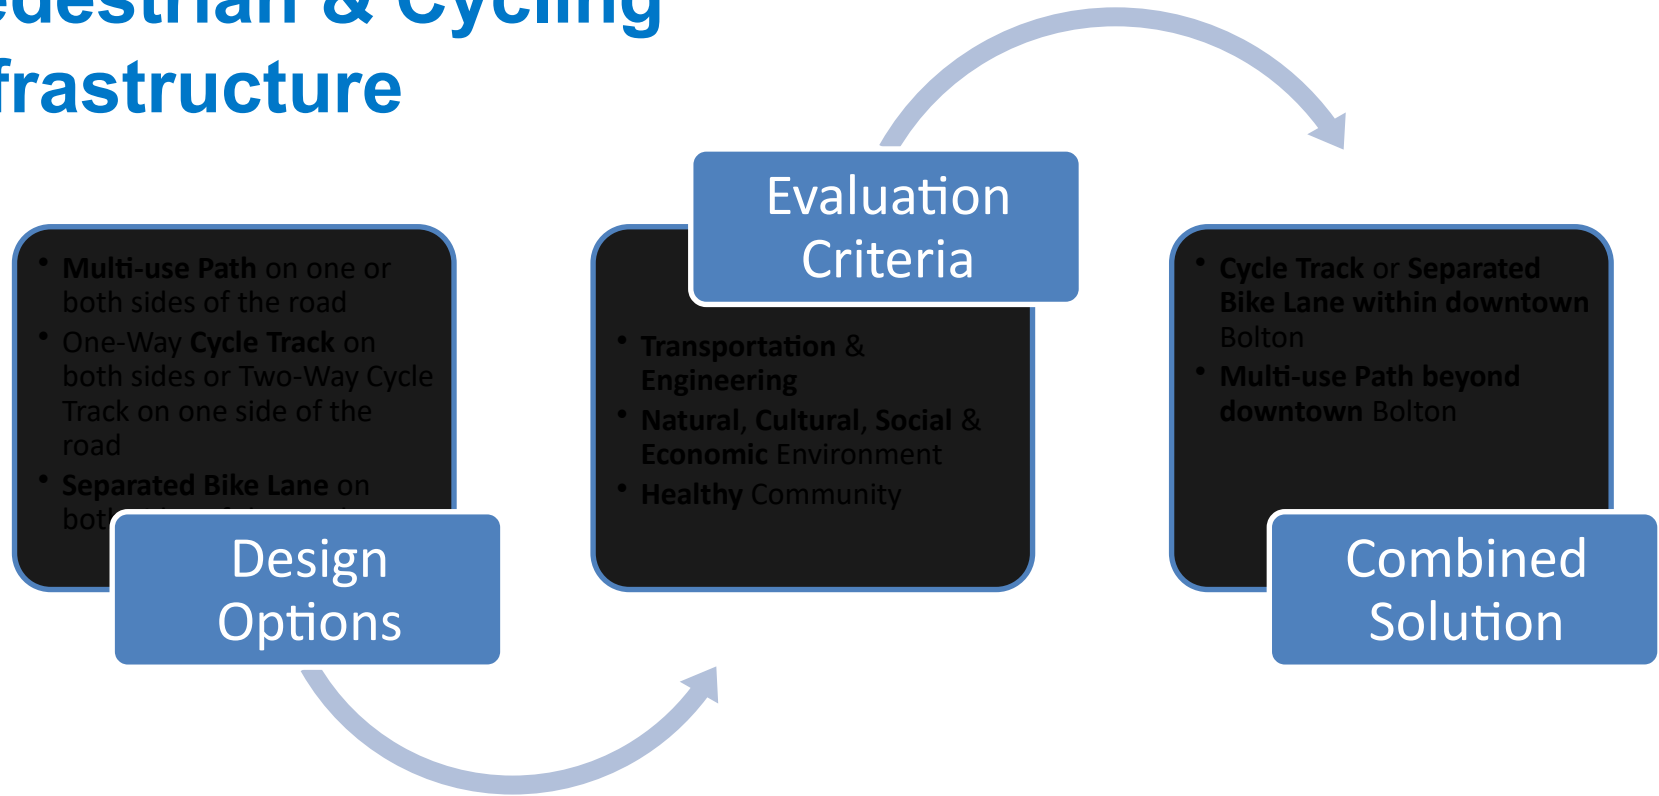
edestrian & Cycling
frastructure

• Multi-use Path on one or both sides of the road
• One-Way Cycle Track on both sides or Two-Way Cycle Track on one side of the road
• Separated Bike Lane on both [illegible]

Design Options

Evaluation Criteria

• Transportation & Engineering
• Natural, Cultural, Social & Economic Environment
• Healthy Community

• Cycle Track or Separated Bike Lane within downtown Bolton
• Multi-use Path beyond downtown Bolton

Combined Solution